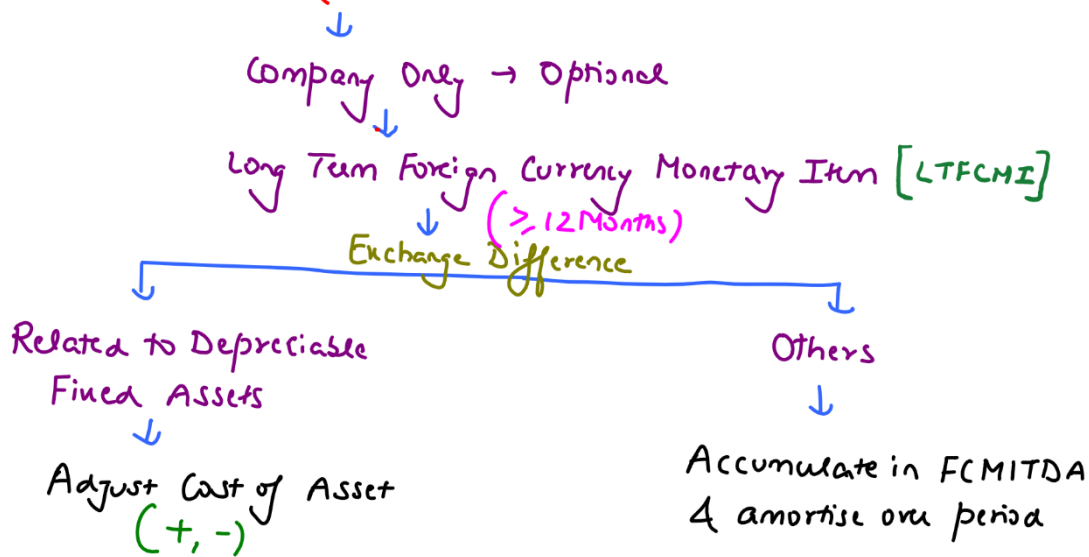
Company Only → Optional

Long Term Foreign Currency Monetary Item [LTFCMI]

($\geq$ 12 Months)

Exchange Difference

Related to Depreciable Fixed Assets

Adjust Cost of Asset (+, -)

Others

Accumulate in FCMITDA & amortise over period